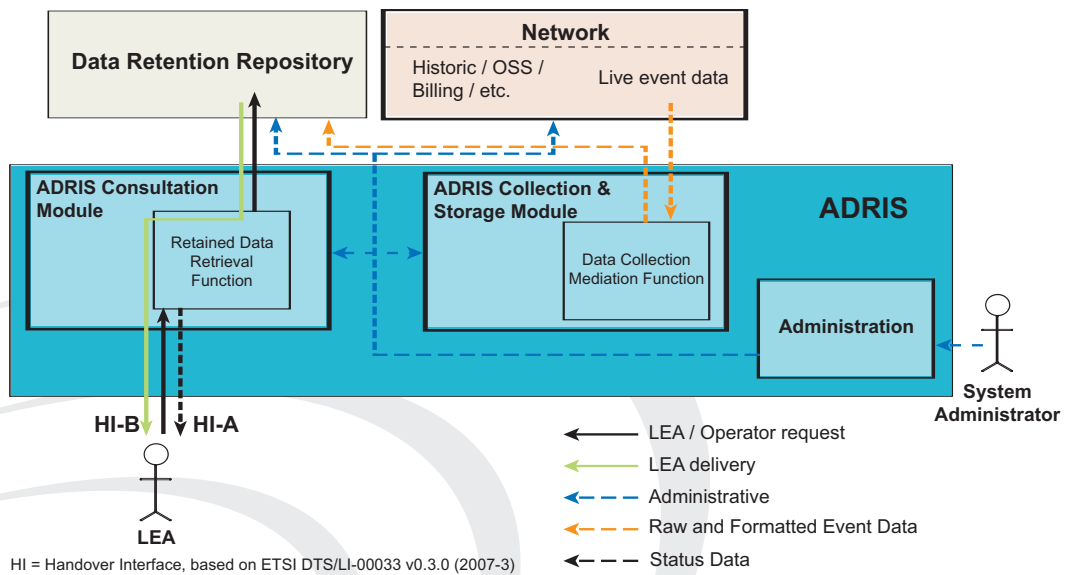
Data Retention Repository

Network

Historic / OSS / Billing / etc.

Live event data

ADRIS Consultation Module

Retained Data Retrieval Function

ADRIS Collection & Storage Module

Data Collection Mediation Function

ADRIS

Administration

System Administrator

HI-B

HI-A

LEA

LEA / Operator request

LEA delivery

Administrative

Raw and Formatted Event Data

Status Data

HI = Handover Interface, based on ETSI DTS/LI-00033 v0.3.0 (2007-3)